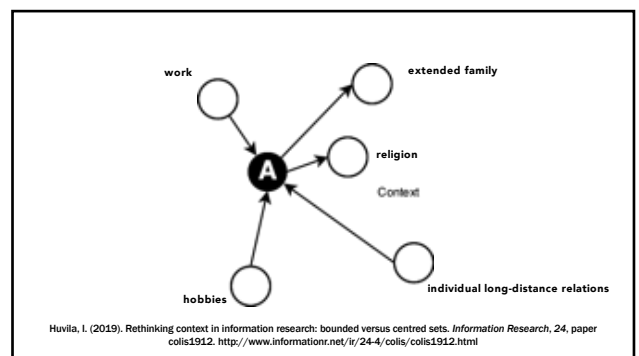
work

extended family

A

religion

Context

hobbies

individual long-distance relations

Huvila, I. (2019). Rethinking context in information research: bounded versus centred sets. *Information Research*, *24*, paper colis1912. http://www.informationr.net/ir/24-4/colis/colis1912.html